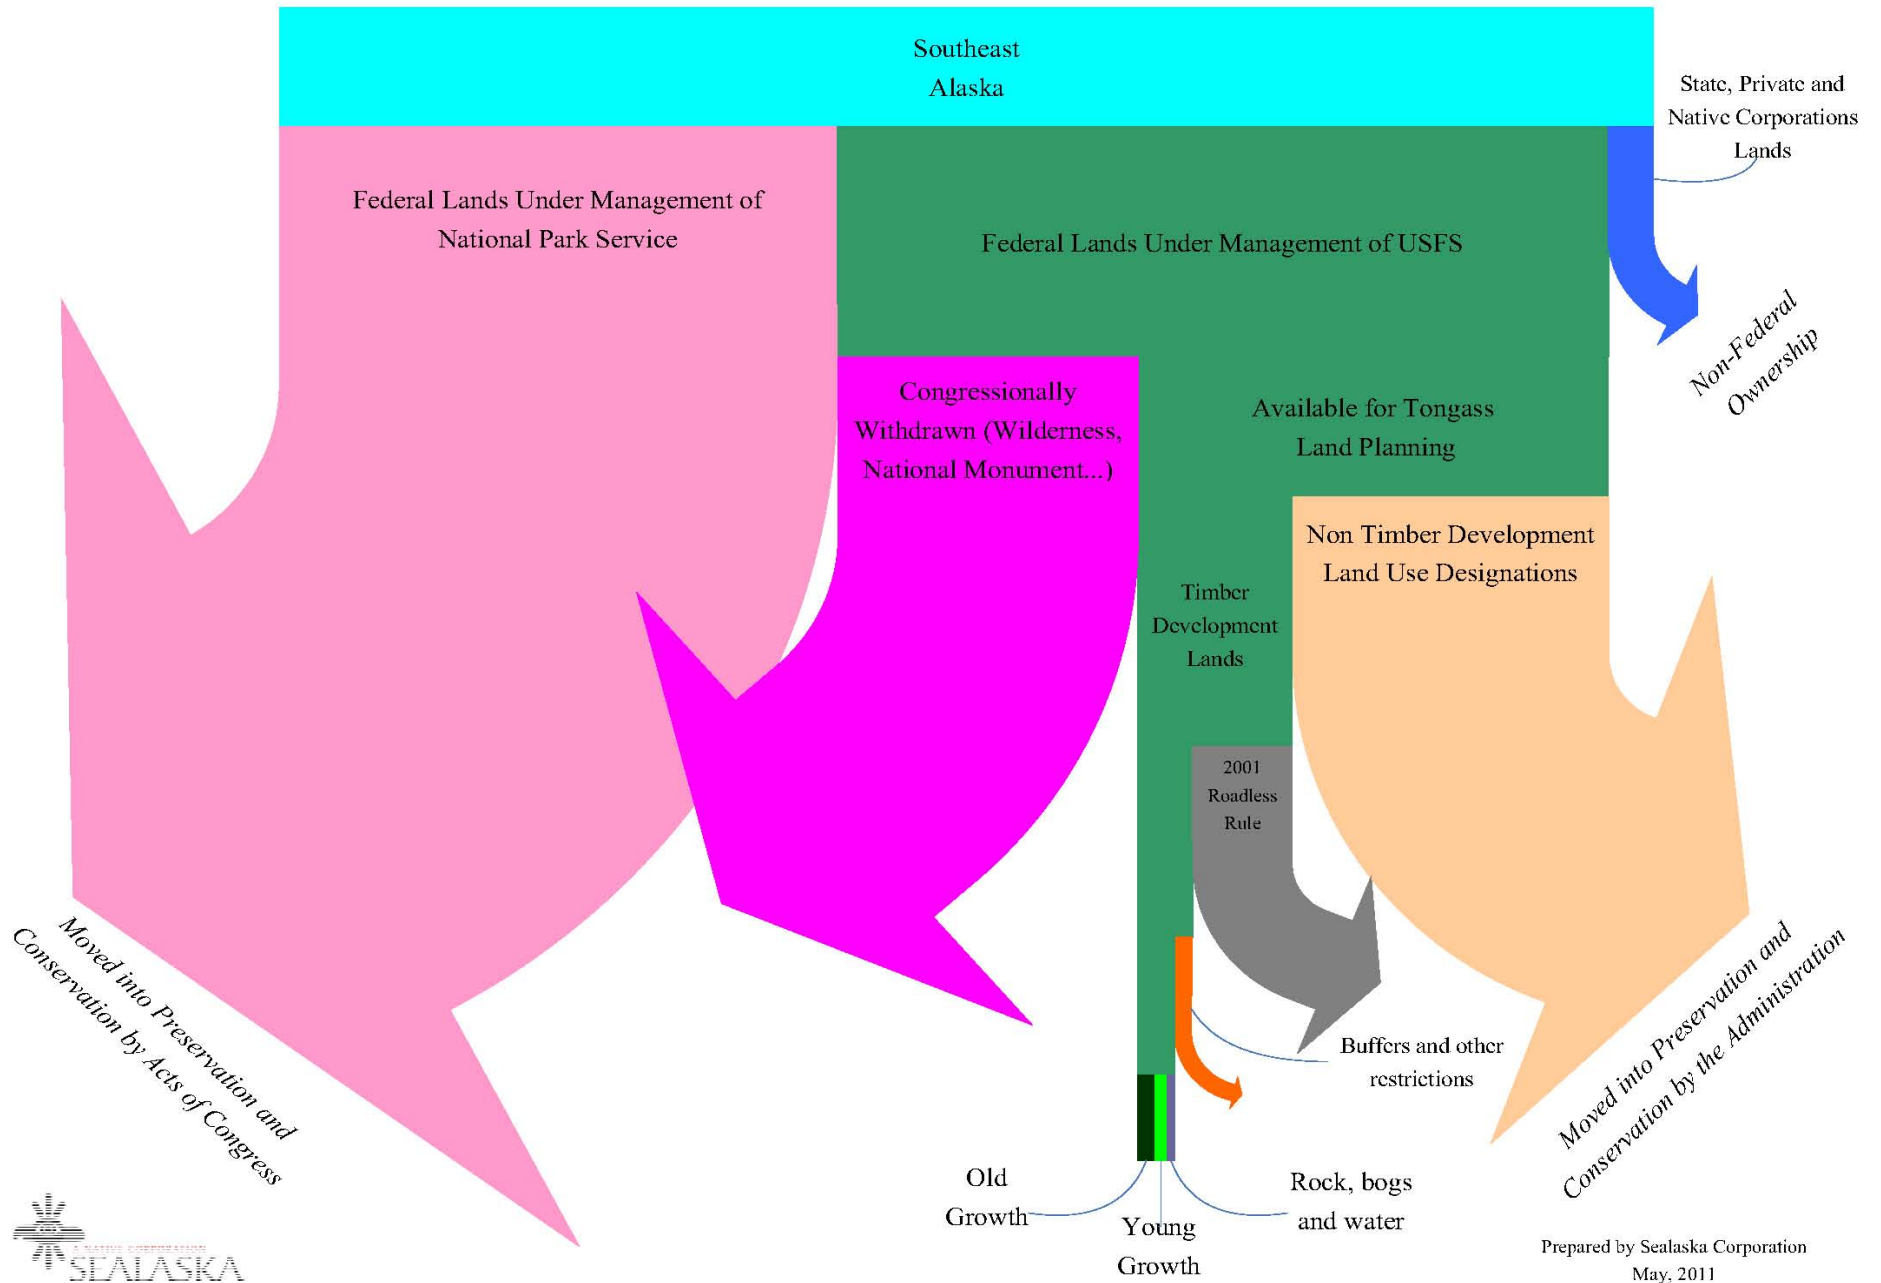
Southeast Alaska

State, Private and Native Corporations Lands

Federal Lands Under Management of National Park Service

Federal Lands Under Management of USFS

Non-Federal Ownership

Congressionally Withdrawn (Wilderness, National Monument...)

Available for Tongass Land Planning

Non Timber Development Land Use Designations

Timber Development Lands

2001 Roadless Rule

Buffers and other restrictions

Moved into Preservation and Conservation by Acts of Congress

Moved into Preservation and Conservation by the Administration

Old Growth

Young Growth

Rock, bogs and water

Prepared by Sealaska Corporation
May, 2011

SEALASKA